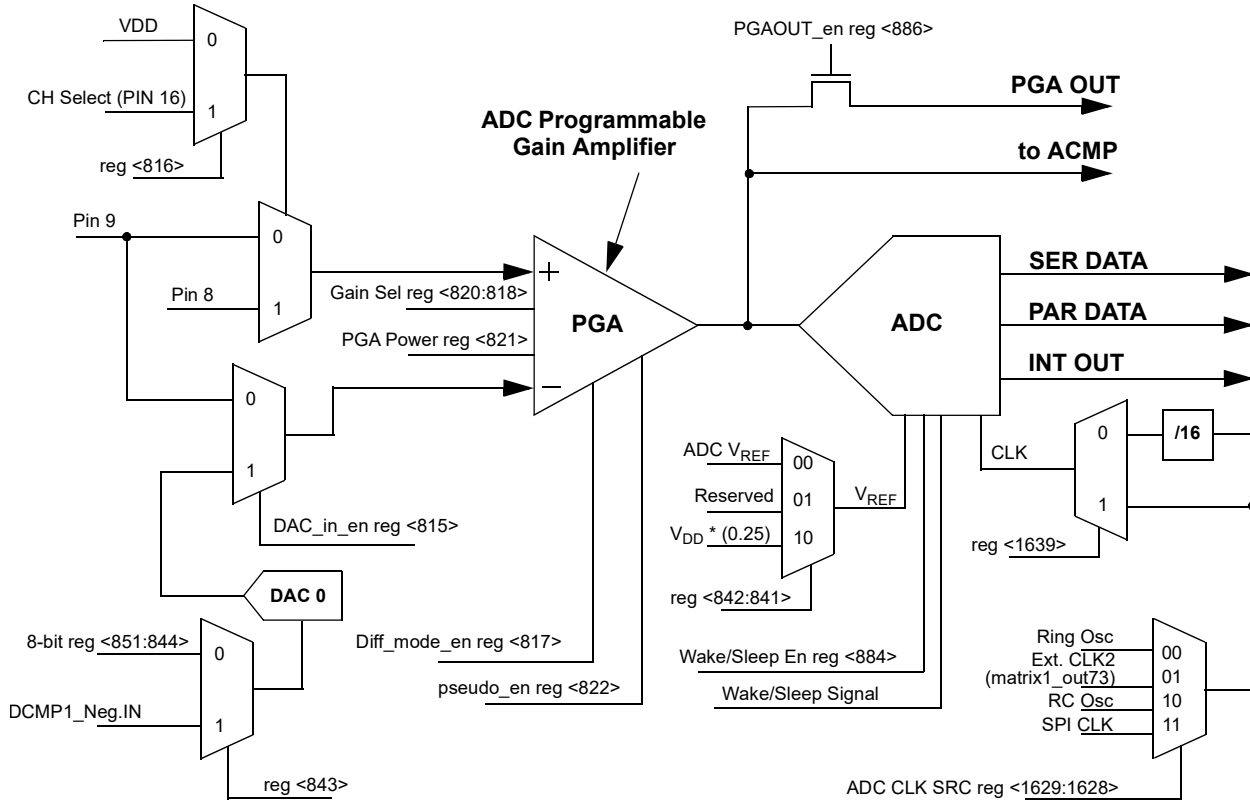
VDD
0
CH Select (PIN 16)
1
reg <816>
Pin 9
0
Pin 8
1
0
1
DAC_in_en reg <815>
DAC 0
8-bit reg <851:844>
0
DCMP1_Neg.IN
1
reg <843>
ADC Programmable Gain Amplifier
+
Gain Sel reg <820:818>
PGA
PGA Power reg <821>
−
Diff_mode_en reg <817>
pseudo_en reg <822>
PGAOUT_en reg <886>
PGA OUT
to ACMP
ADC
SER DATA
PAR DATA
INT OUT
ADC $V_{REF}$
00
Reserved
01
$V_{DD}$ * (0.25)
10
$V_{REF}$
reg <842:841>
Wake/Sleep En reg <884>
Wake/Sleep Signal
CLK
0
/16
1
reg <1639>
Ring Osc
00
Ext. CLK2 (matrix1_out73)
01
RC Osc
10
SPI CLK
11
ADC CLK SRC reg <1629:1628>